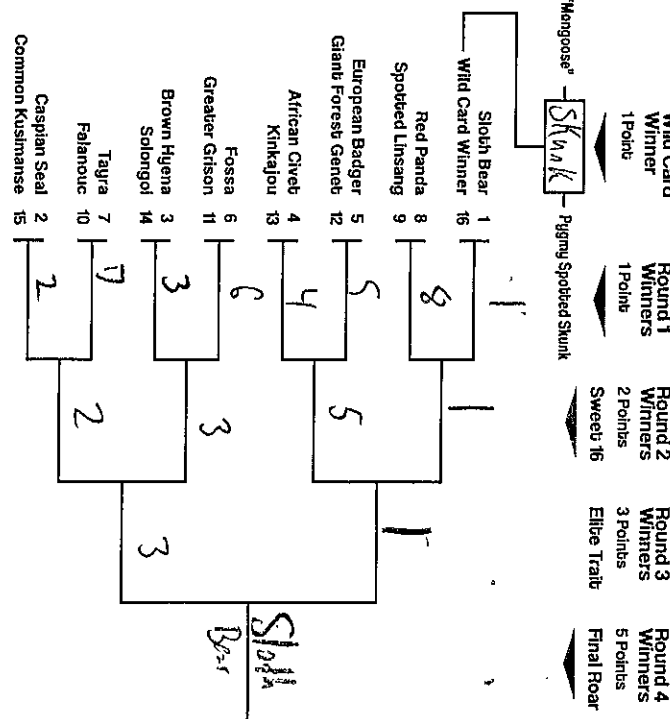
Wild Card Winner
1 Point

Round 1 Winners
1 Point

Round 2 Winners
2 Points
Sweet 16

Round 3 Winners
3 Points
Elite Trait

Round 4 Winners
5 Points
Final Roar

"Mongoose"
Skunk
Pygmy Spotted Skunk

Sloth Bear 1
Wild Card Winner 16
Red Panda 8
Spotted Linsang 9
European Badger 5
Giant Forest Geneb 12
African Civet 4
Kinkajou 13
Fossa 6
Greater Grison 11
Brown Hyena 3
Solongoi 14
Tayra 7
Falanouc 10
Caspian Seal 2
Common Kusimanse 15

1
8
5
4
6
3
7
2

1
5
3
2

1
3

Sloth Bear